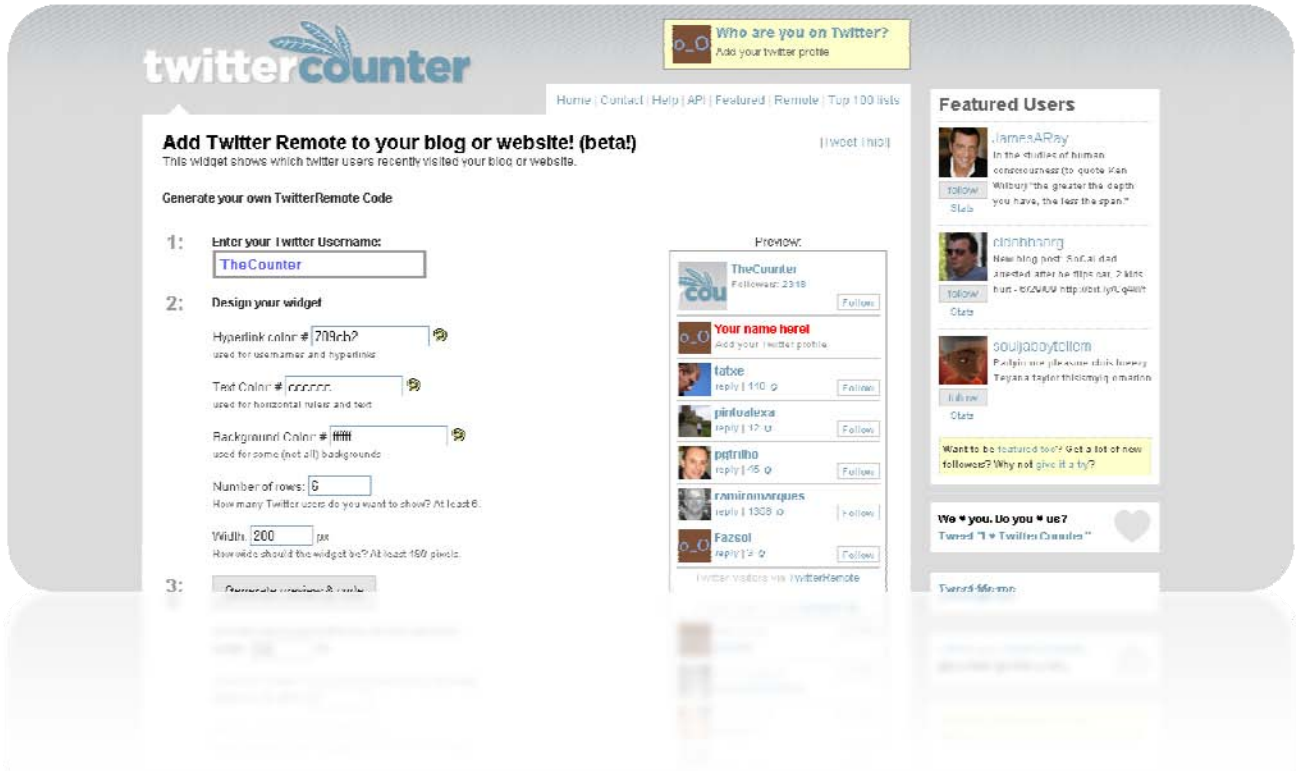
twittercounter

Who are you on Twitter?
Add your twitter profile

Home | Contact | Help | API | Featured | Remote | Top 100 lists

Add Twitter Remote to your blog or website! (beta!)
This widget shows which twitter users recently visited your blog or website.

[Tweet this!]

Generate your own TwitterRemote Code

1: Enter your Twitter Username:
TheCounter

2: Design your widget

Hyperlink color # 709cb2
used for usernames and hyperlinks

Text Color # cccccc
used for horizontal rulers and text

Background Color # ffffff
used for some (not all) backgrounds

Number of rows: 6
How many Twitter users do you want to show? At least 6.

Width: 200 px
How wide should the widget be? At least 150 pixels.

3: Generate preview & code

Preview:

TheCounter
Followers: 2318
Follow

Your name here!
Add your twitter profile

fatxe
reply | 110
Follow

pinfoalexa
reply | 12
Follow

pgtrilho
reply | 15
Follow

ramiromarques
reply | 1308
Follow

Fazsol
reply | 3
Follow

Twitter visitors via TwitterRemote

Featured Users

JamesARay
In the studies of human consciousness (to quote Ken Wilbur) "the greater the depth you have, the less the span."
follow
Stats

cirdnbhoorg
New blog post: SoCal dad arrested after he flips car, 2 kids hurt - 6/26/09 http://bit.ly/fLg4W
follow
Stats

souljaboytellem
Pedpin me pleasure chris breezy Teyana taylor thisismyiq omarion
follow
Stats

Want to be featured too? Got a lot of new followers? Why not give it a try?

We ♥ you. Do you ♥ us?
Tweet "I ♥ Twitter Counter"

Tweet-Meme